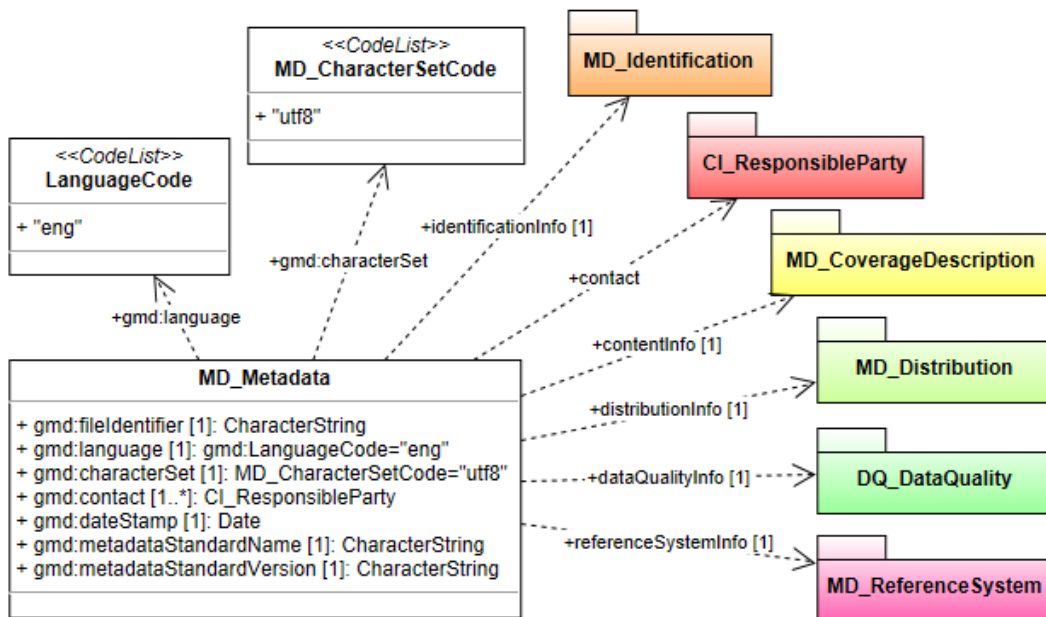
<<CodeList>>
MD_CharacterSetCode

+ "utf8"

MD_Identification

<<CodeList>>
LanguageCode

+ "eng"

CI_ResponsibleParty

+identificationInfo [1]

+gmd:characterSet

MD_CoverageDescription

+contact

+gmd:language

+contentInfo [1]

MD_Distribution

MD_Metadata

+ gmd:fileIdentifier [1]: CharacterString
+ gmd:language [1]: gmd:LanguageCode="eng"
+ gmd:characterSet [1]: MD_CharacterSetCode="utf8"
+ gmd:contact [1..*]: CI_ResponsibleParty
+ gmd:dateStamp [1]: Date
+ gmd:metadataStandardName [1]: CharacterString
+ gmd:metadataStandardVersion [1]: CharacterString

+distributionInfo [1]

+dataQualityInfo [1]

DQ_DataQuality

+referenceSystemInfo [1]

MD_ReferenceSystem